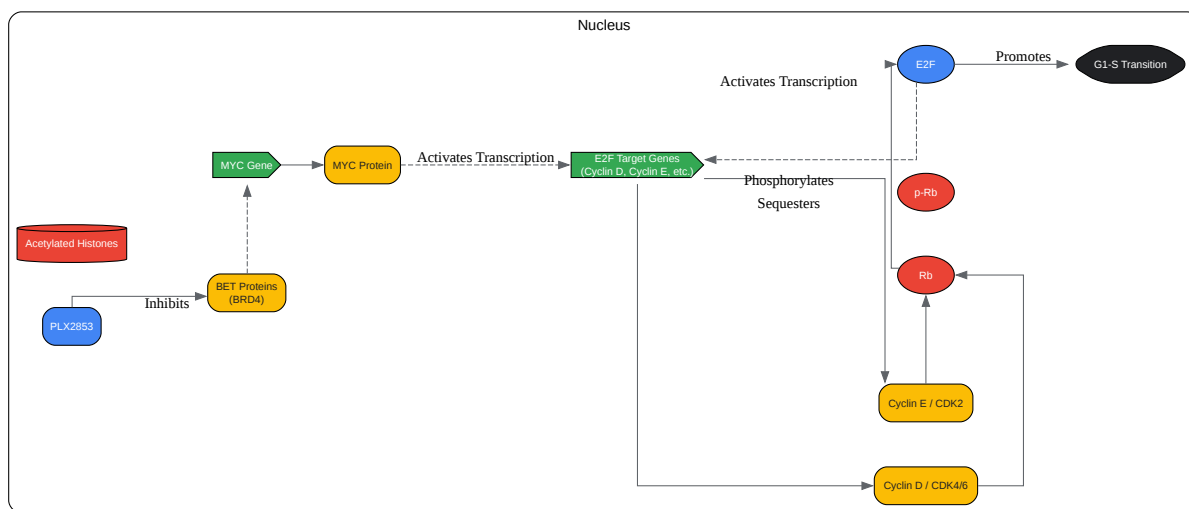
Nucleus

E2F

Promotes

G1-S Transition

Activates Transcription

MYC Gene

MYC Protein

Activates Transcription

E2F Target Genes (Cyclin D, Cyclin E, etc.)

Phosphorylates

Sequesters

p-Rb

Acetylated Histones

Rb

BET Proteins (BRD4)

Inhibits

PLX2853

Cyclin E / CDK2

Cyclin D / CDK4/6